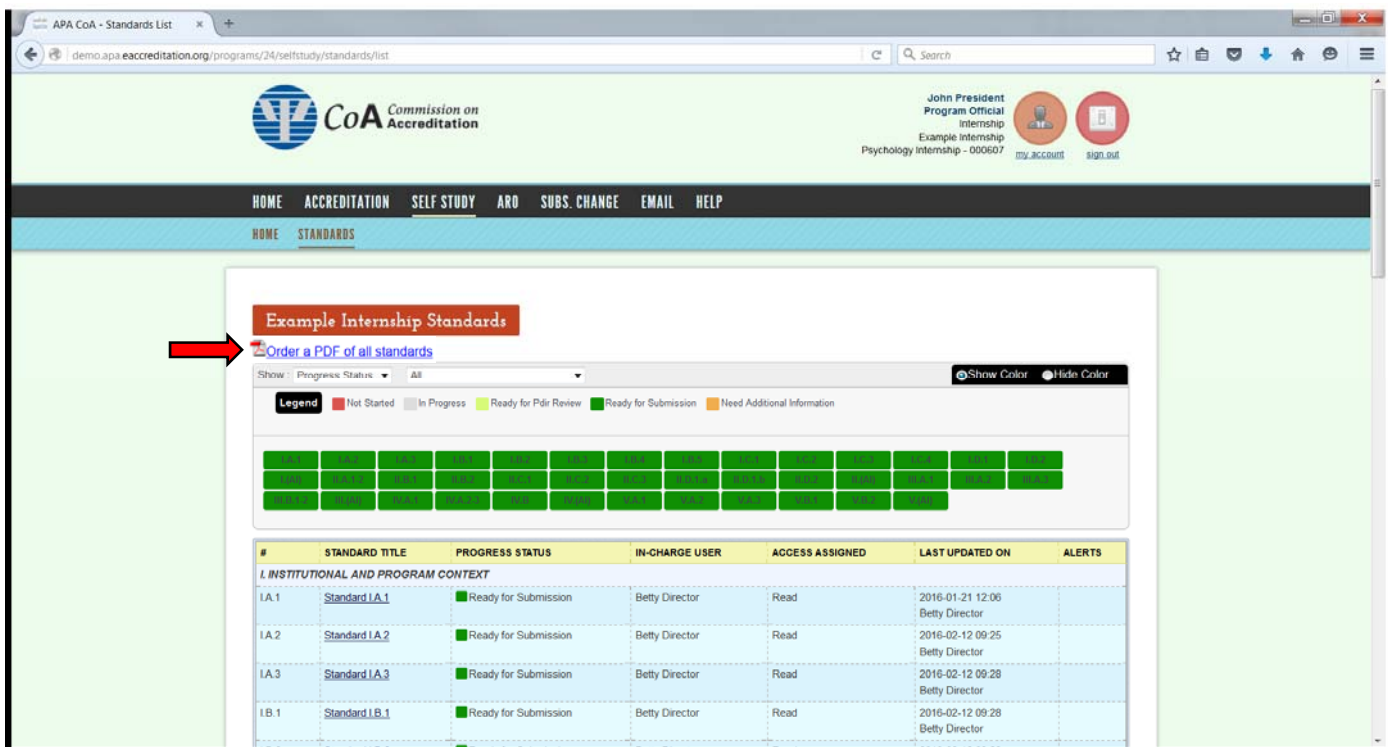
APA CoA - Standards List ×

demo.apa.eaccreditation.org/programs/24/selfstudy/standards/list

Search

CoA Commission on Accreditation

John President
Program Official
Internship
Example Internship
Psychology Internship - 000607

my account sign out

HOME ACCREDITATION SELF STUDY ARO SUBS. CHANGE EMAIL HELP

HOME STANDARDS

Example Internship Standards

Order a PDF of all standards

Show : Progress Status All

Show Color Hide Color

Legend Not Started In Progress Ready for Pdir Review Ready for Submission Need Additional Information

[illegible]

| # | STANDARD TITLE | PROGRESS STATUS | IN-CHARGE USER | ACCESS ASSIGNED | LAST UPDATED ON | ALERTS |
|---|---|---|---|---|---|---|
| I. INSTITUTIONAL AND PROGRAM CONTEXT | | | | | | |
| I.A.1 | Standard I.A.1 | Ready for Submission | Betty Director | Read | 2016-01-21 12:06 Betty Director | |
| I.A.2 | Standard I.A.2 | Ready for Submission | Betty Director | Read | 2016-02-12 09:25 Betty Director | |
| I.A.3 | Standard I.A.3 | Ready for Submission | Betty Director | Read | 2016-02-12 09:28 Betty Director | |
| I.B.1 | Standard I.B.1 | Ready for Submission | Betty Director | Read | 2016-02-12 09:28 Betty Director | |